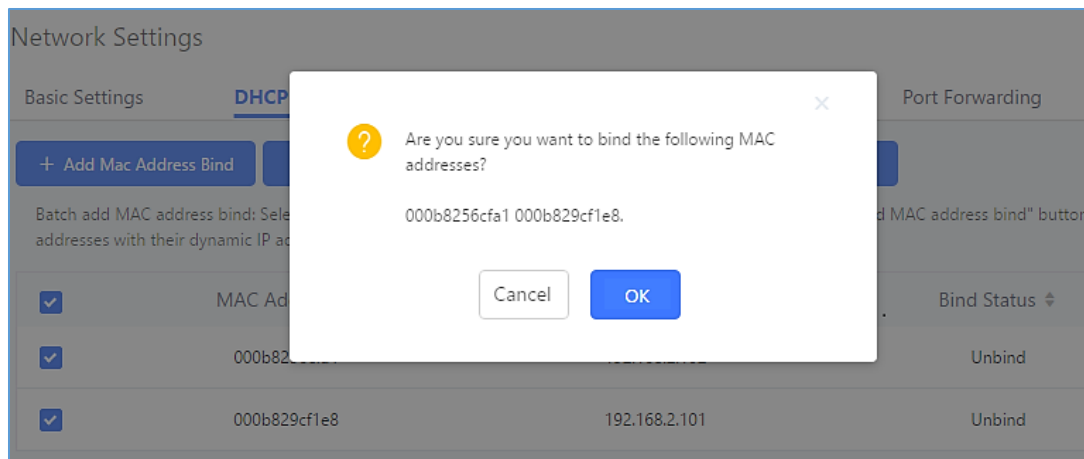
Network Settings

Basic Settings DHCP Port Forwarding

+ Add Mac Address Bind

Batch add MAC address bind: Sele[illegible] d MAC address bind" button addresses with their dynamic IP a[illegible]

×

Are you sure you want to bind the following MAC addresses?

000b8256cfa1 000b829cf1e8.

Cancel OK

| | MAC Ad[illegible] | | Bind Status |
|---|---|---|---|
| | 000b82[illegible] | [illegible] | Unbind |
| | 000b829cf1e8 | 192.168.2.101 | Unbind |